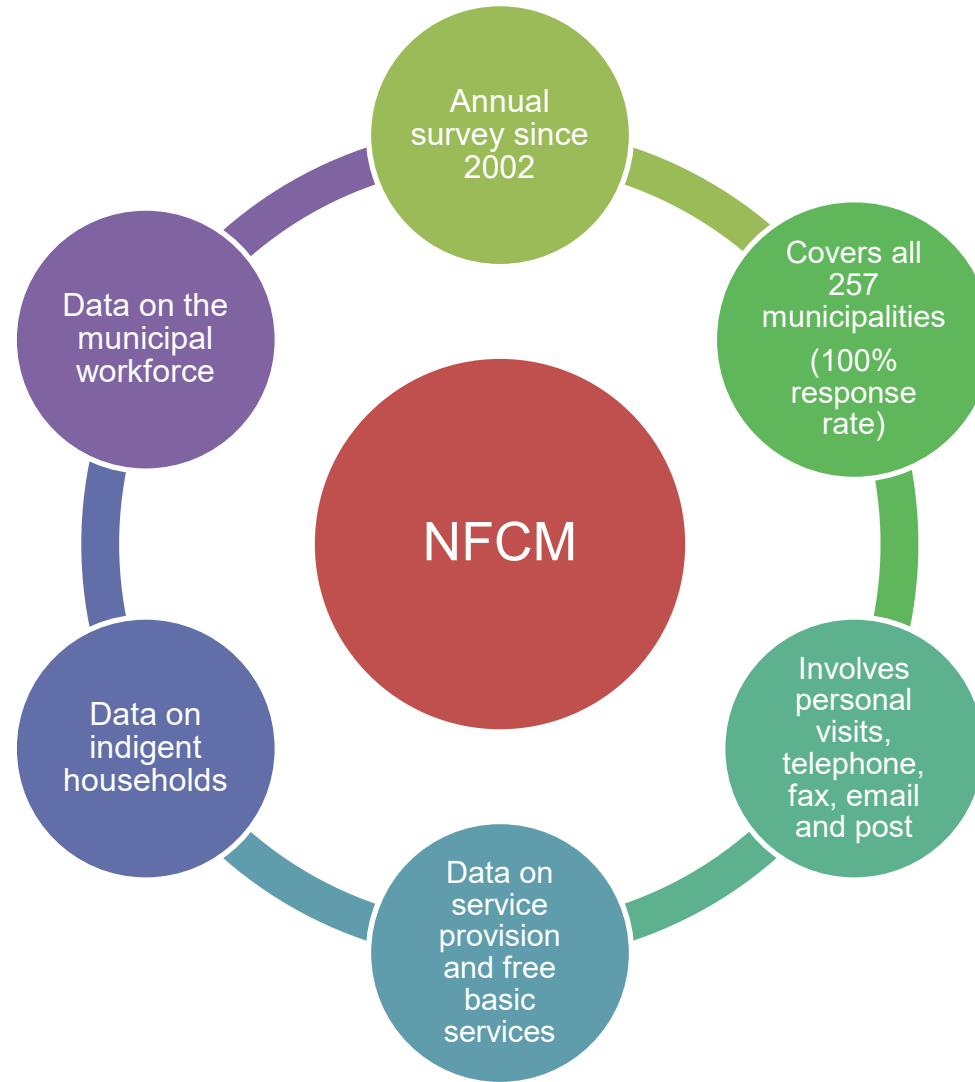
NFCM

Annual survey since 2002

Covers all 257 municipalities (100% response rate)

Involves personal visits, telephone, fax, email and post

Data on service provision and free basic services

Data on indigent households

Data on the municipal workforce